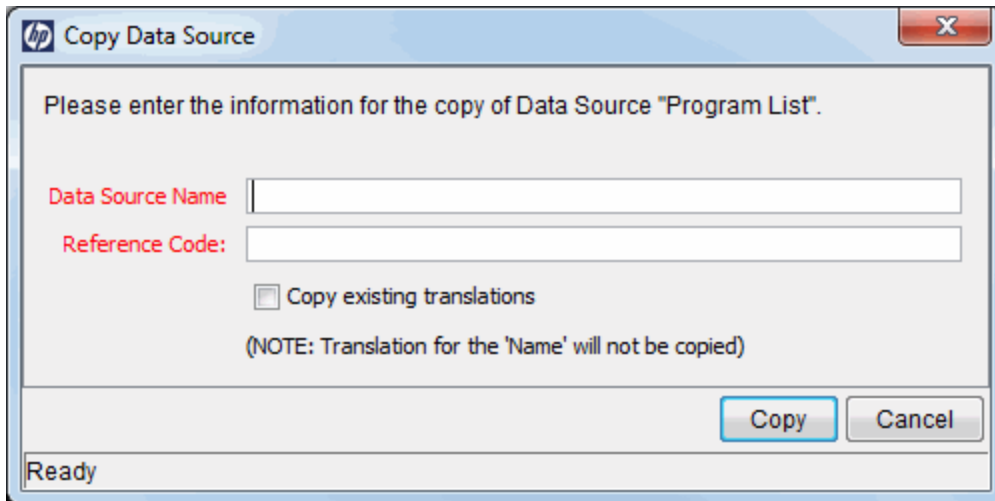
hp Copy Data Source

Please enter the information for the copy of Data Source "Program List".

Data Source Name

Reference Code:

Copy existing translations

(NOTE: Translation for the 'Name' will not be copied)

Copy
Cancel

Ready